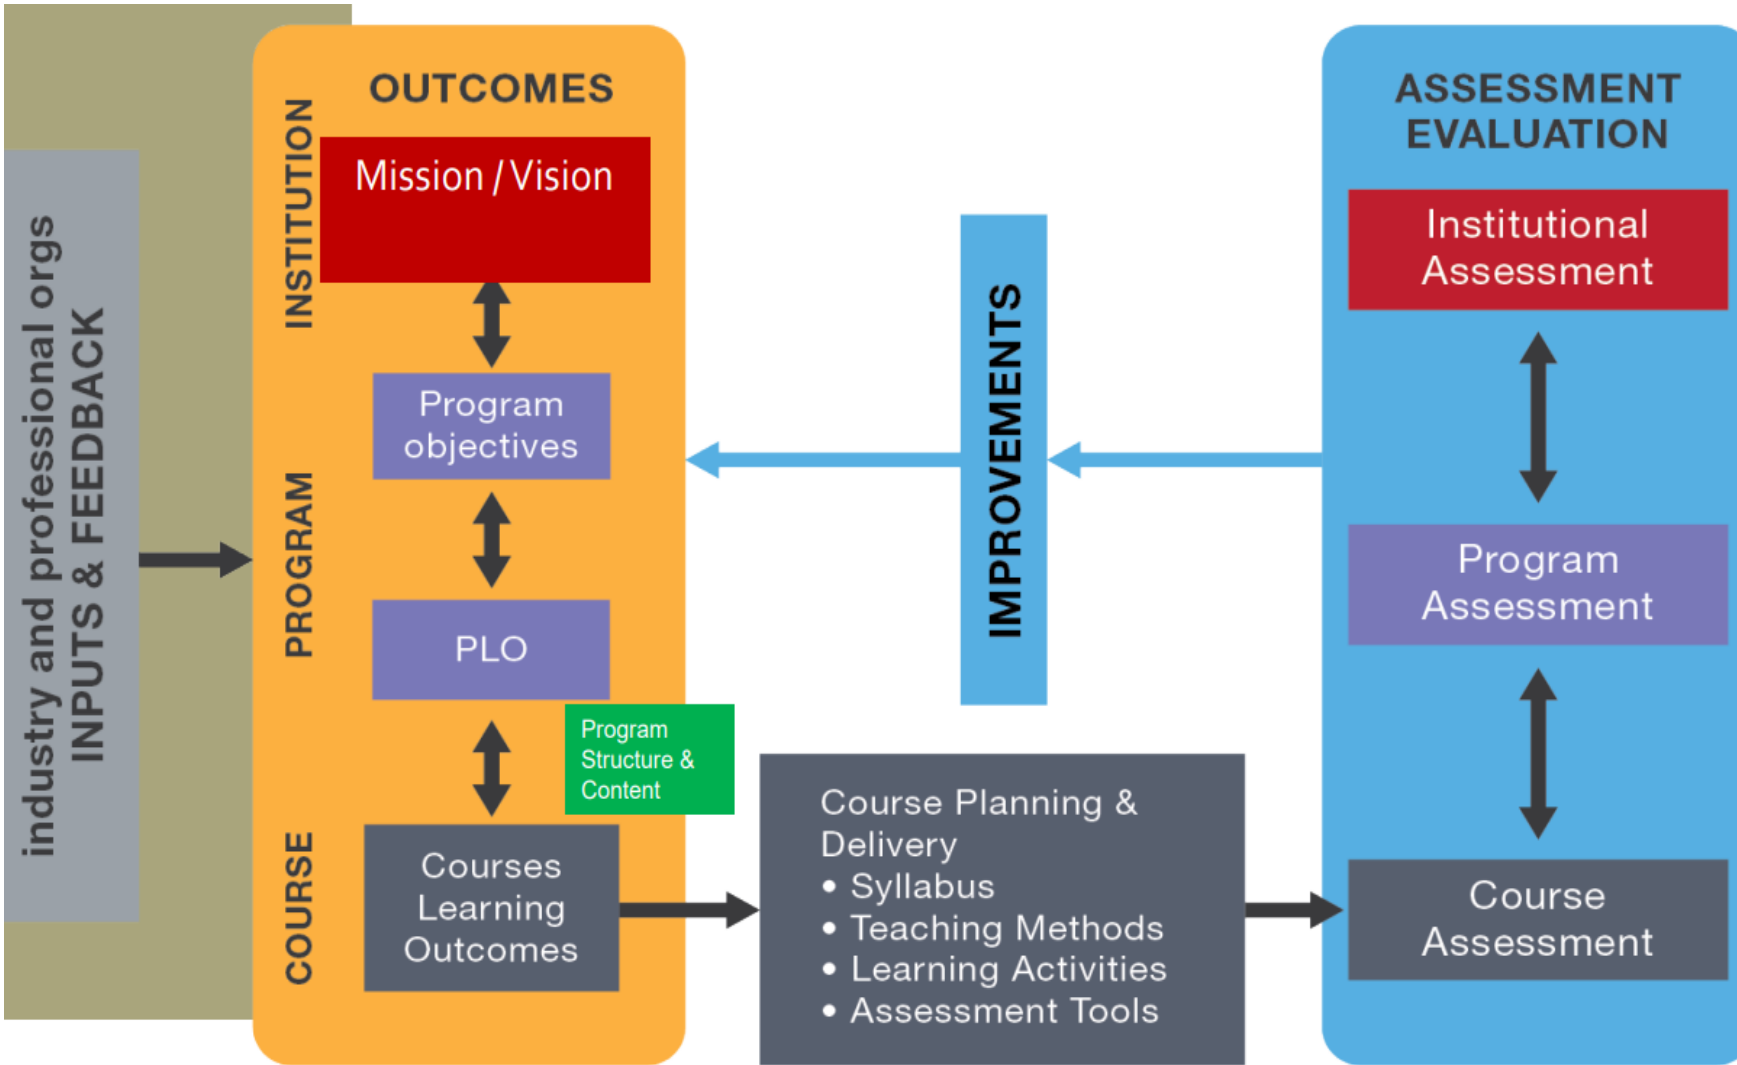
industry and professional orgs
INPUTS & FEEDBACK

OUTCOMES

INSTITUTION

Mission / Vision

PROGRAM

Program objectives

PLO

Program Structure & Content

COURSE

Courses Learning Outcomes

IMPROVEMENTS

Course Planning & Delivery
• Syllabus
• Teaching Methods
• Learning Activities
• Assessment Tools

ASSESSMENT EVALUATION

Institutional Assessment

Program Assessment

Course Assessment